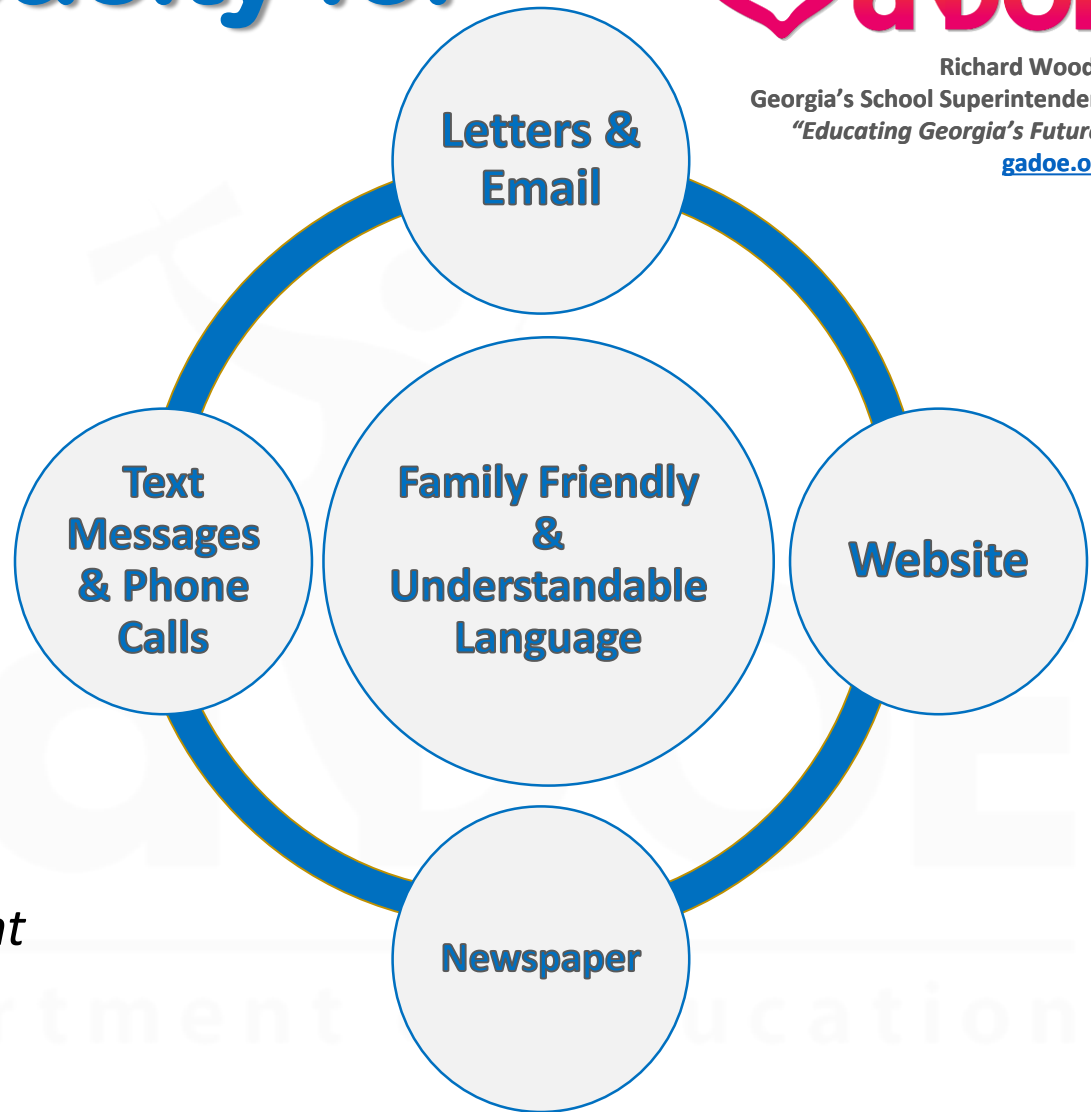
Richard Wood
Georgia's School Superintende
"Educating Georgia's Futur
gadoe.o

Letters & Email

Text Messages & Phone Calls

Family Friendly & Understandable Language

Website

Newspaper

nt

rtment ucation